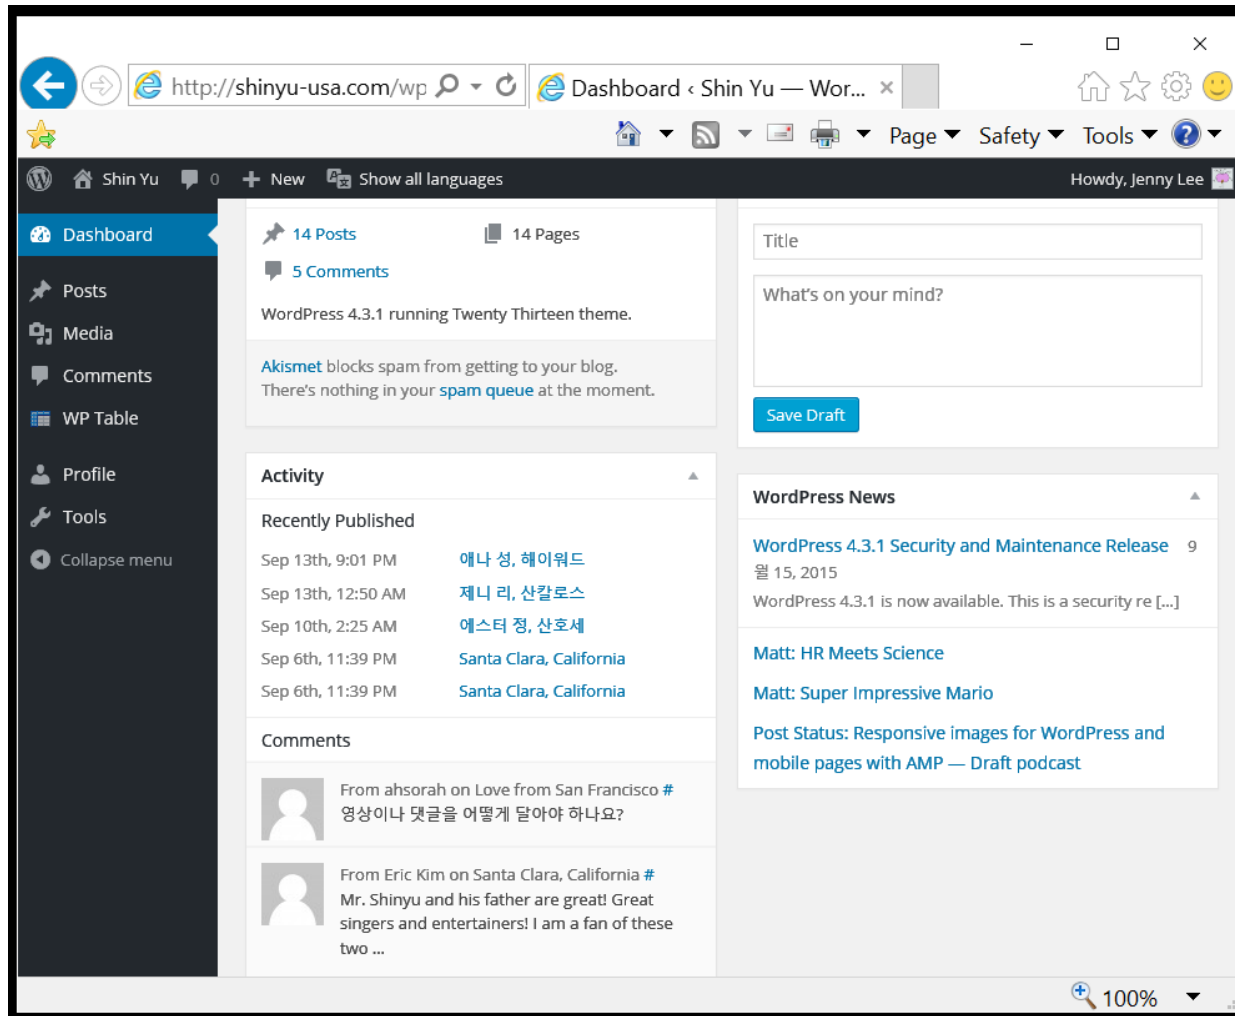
http://shinyu-usa.com/wp
Dashboard ‹ Shin Yu — Wor...
Page Safety Tools

Shin Yu 0 New Show all languages
Howdy, Jenny Lee

Dashboard
Posts
Media
Comments
WP Table
Profile
Tools
Collapse menu

14 Posts
14 Pages
5 Comments
WordPress 4.3.1 running Twenty Thirteen theme.

Akismet blocks spam from getting to your blog. There's nothing in your spam queue at the moment.

Activity

Recently Published

| Sep 13th, 9:01 PM | 애나 성, 헤이워드 |
|---|---|
| Sep 13th, 12:50 AM | 제니 리, 산칼로스 |
| Sep 10th, 2:25 AM | 에스터 정, 산호세 |
| Sep 6th, 11:39 PM | Santa Clara, California |
| Sep 6th, 11:39 PM | Santa Clara, California |

Comments

From ahsorah on Love from San Francisco #
영상이나 댓글을 어떻게 달아야 하나요?

From Eric Kim on Santa Clara, California #
Mr. Shinyu and his father are great! Great singers and entertainers! I am a fan of these two ...

Title
What's on your mind?
Save Draft

WordPress News

WordPress 4.3.1 Security and Maintenance Release 9월 15, 2015
WordPress 4.3.1 is now available. This is a security re [...]

Matt: HR Meets Science
Matt: Super Impressive Mario
Post Status: Responsive images for WordPress and mobile pages with AMP — Draft podcast

100%